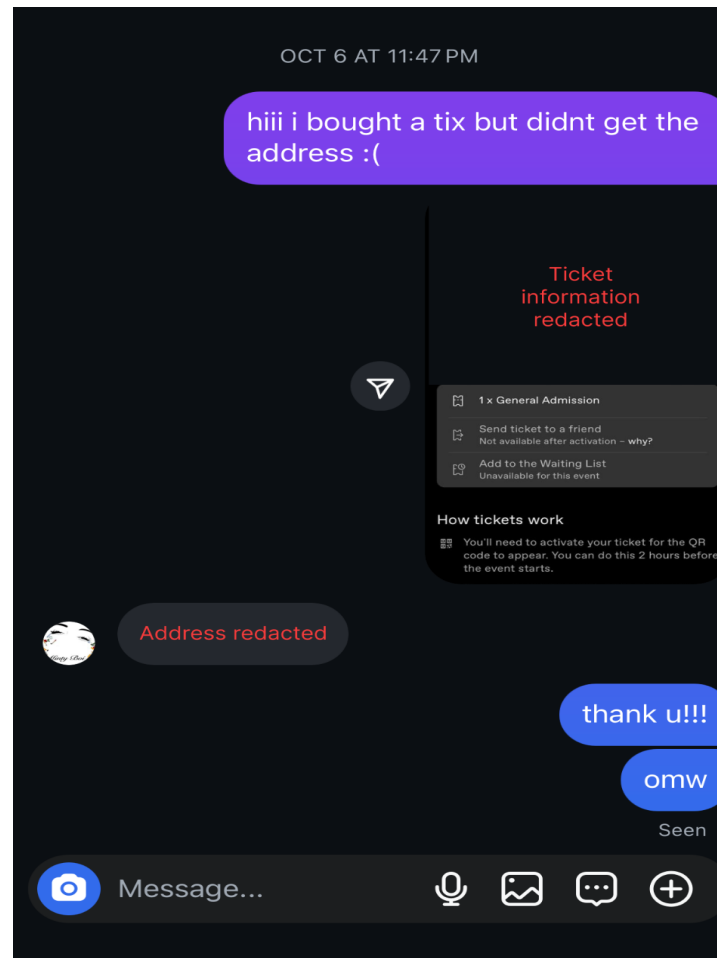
OCT 6 AT 11:47 PM

hiii i bought a tix but didnt get the address :(

Ticket information redacted

1 x General Admission

Send ticket to a friend
Not available after activation - why?

Add to the Waiting List
Unavailable for this event

How tickets work

You'll need to activate your ticket for the QR code to appear. You can do this 2 hours before the event starts.

Address redacted

thank u!!!

omw

Seen

Message...